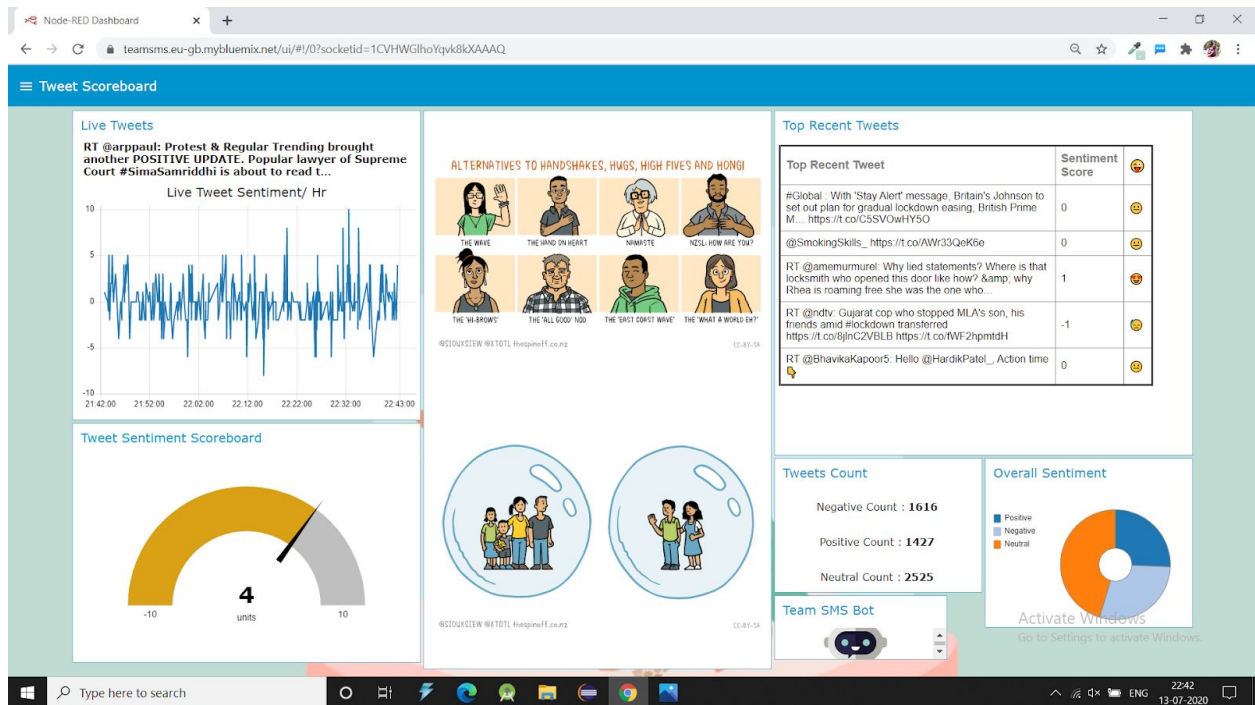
Node-RED Dashboard × +

teamsms.eu-gb.mybluemix.net/ui/#!/0?socketid=1CVHWGlhoYqvk8kXAAAQ

≡ Tweet Scoreboard

Live Tweets

RT @arppaul: Protest & Regular Trending brought another POSITIVE UPDATE. Popular lawyer of Supreme Court #SimaSamriddhi is about to read t...

Live Tweet Sentiment/ Hr

10
5
0
-5
-10
21:42:00 21:52:00 22:02:00 22:12:00 22:22:00 22:32:00 22:43:00

ALTERNATIVES TO HANDSHAKES, HUGS, HIGH FIVES AND HONGI

THE WAVE THE HAND ON HEART NAMASTE NZSL: HOW ARE YOU?
THE 'HI-BROWS' THE 'ALL GOOD' NOD THE 'EAST COAST WAVE' THE 'WHAT A WORLD EH?'

@SIOUXSIEW @XTOTL thespinoff.co.nz CC-BY-SA

@SIOUXSIEW @XTOTL thespinoff.co.nz CC-BY-SA

Top Recent Tweets

| Top Recent Tweet | Sentiment Score | |
|---|---|---|
| #Global : With 'Stay Alert' message, Britain's Johnson to set out plan for gradual lockdown easing, British Prime M... https://t.co/C5SVOwHY5O | 0 | |
| @SmokingSkills_ https://t.co/AWr33QeK6e | 0 | |
| RT @amemurmurel: Why lied statements? Where is that locksmith who opened this door like how? &amp; why Rhea is roaming free she was the one who... | 1 | |
| RT @ndtv: Gujarat cop who stopped MLA's son, his friends amid #lockdown transferred https://t.co/8jlnC2VBLB https://t.co/fWF2hpmtdH | -1 | |
| RT @BhavikaKapoor5: Hello @HardikPatel_ Action time | 0 | |

Tweet Sentiment Scoreboard

4
units
-10 10

Tweets Count

Negative Count : 1616

Positive Count : 1427

Neutral Count : 2525

Overall Sentiment

Positive
Negative
Neutral

Team SMS Bot

Activate Windows
Go to Settings to activate Windows.

Type here to search

ENG 22:42 13-07-2020